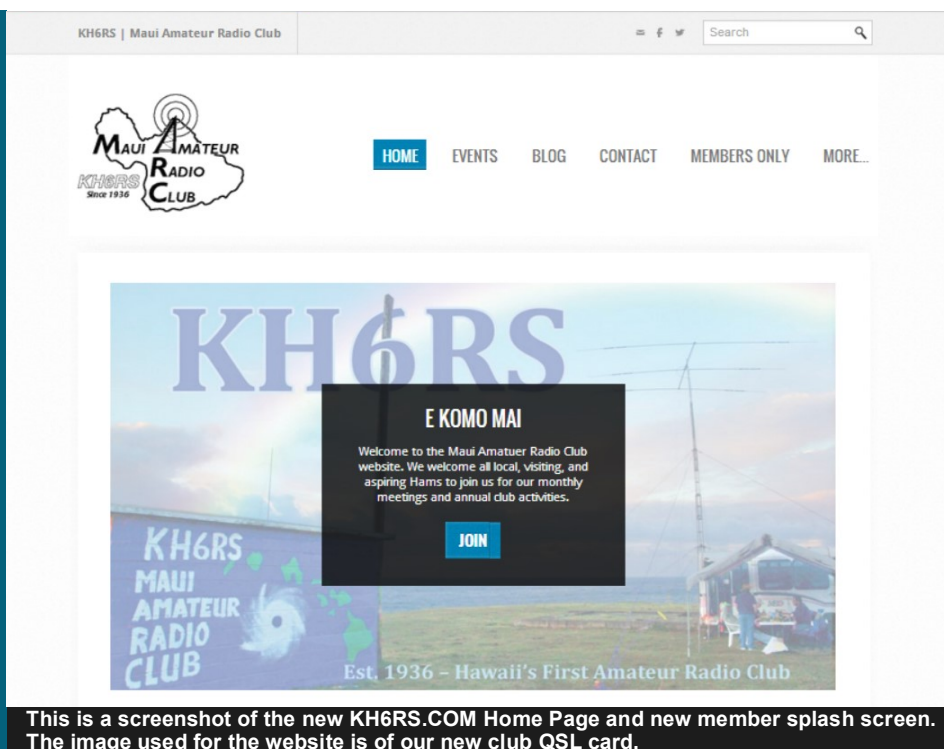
KH6RS | Maui Amateur Radio Club

Search

MAUI AMATEUR RADIO CLUB
KH6RS
Since 1936

HOME EVENTS BLOG CONTACT MEMBERS ONLY MORE...

KH6RS

E KOMO MAI

Welcome to the Maui Amatuer Radio Club website. We welcome all local, visiting, and aspiring Hams to join us for our monthly meetings and annual club activities.

JOIN

KH6RS
MAUI
AMATEUR
RADIO
CLUB

Est. 1936 – Hawaii's First Amateur Radio Club

This is a screenshot of the new KH6RS.COM Home Page and new member splash screen. The image used for the website is of our new club QSL card.